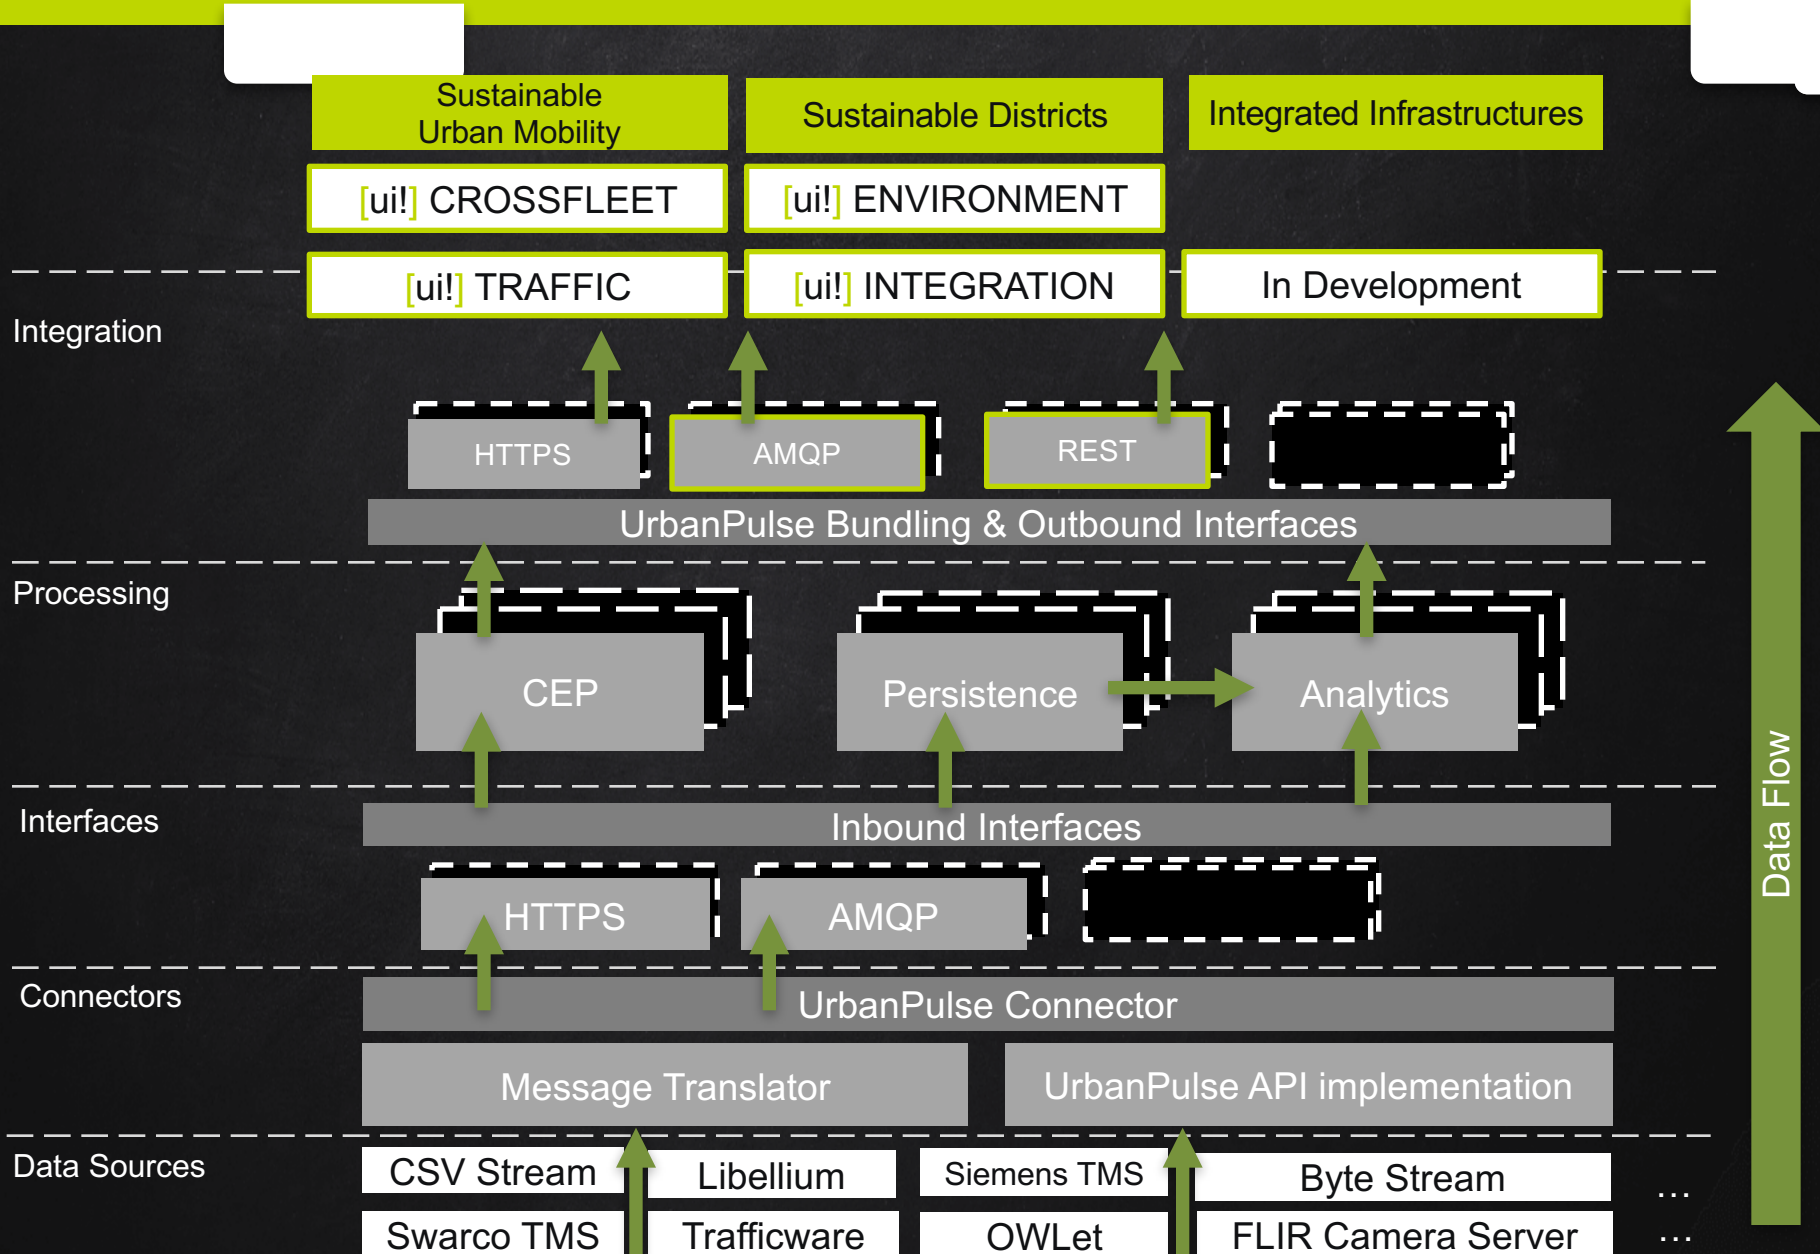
Sustainable Urban Mobility

Sustainable Districts

Integrated Infrastructures

[ui!] CROSSFLEET

[ui!] ENVIRONMENT

[ui!] TRAFFIC

[ui!] INTEGRATION

In Development

Integration

HTTPS

AMQP

REST

UrbanPulse Bundling & Outbound Interfaces

Processing

CEP

Persistence

Analytics

Interfaces

Inbound Interfaces

HTTPS

AMQP

Connectors

UrbanPulse Connector

Message Translator

UrbanPulse API implementation

Data Sources

CSV Stream

Libellium

Siemens TMS

Byte Stream

...

Swarco TMS

Trafficware

OWLet

FLIR Camera Server

...

Data Flow